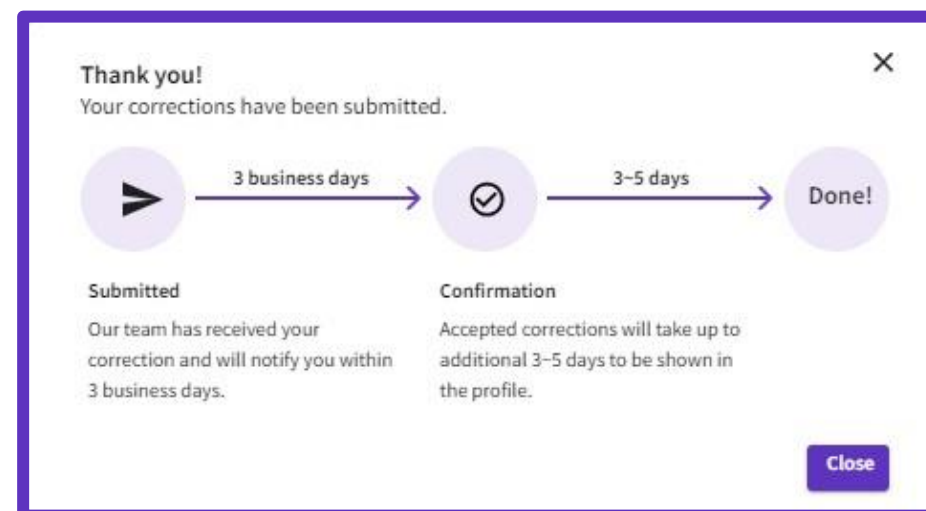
Thank you!
Your corrections have been submitted.

×

3 business days

3–5 days

Done!

Submitted

Our team has received your correction and will notify you within 3 business days.

Confirmation

Accepted corrections will take up to additional 3–5 days to be shown in the profile.

Close